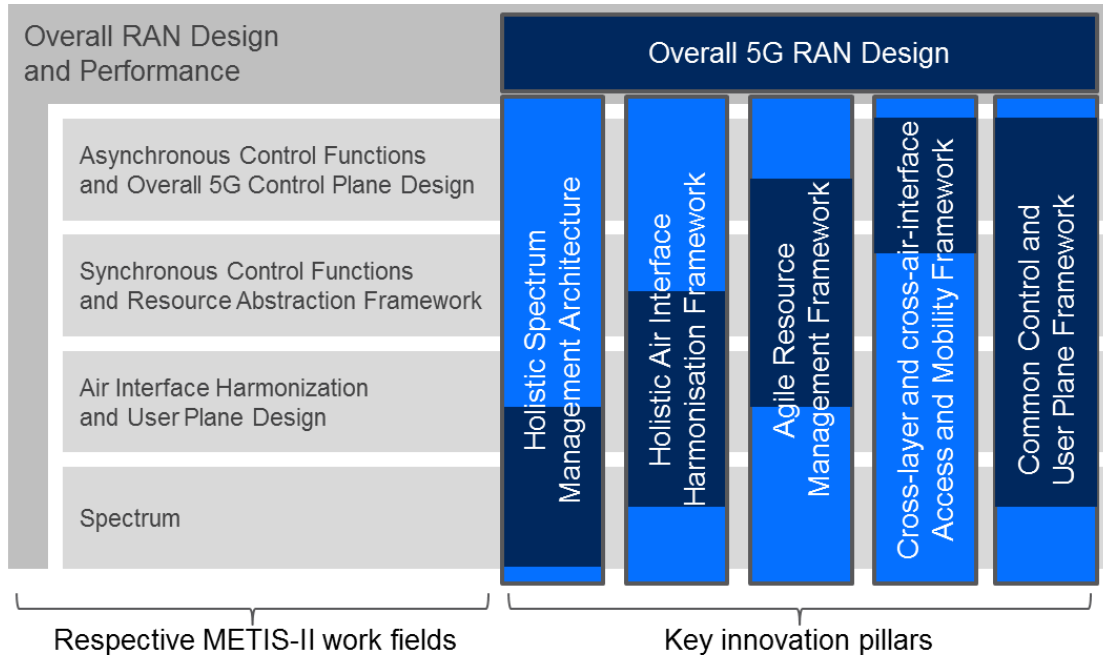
Overall RAN Design and Performance

Overall 5G RAN Design

Asynchronous Control Functions and Overall 5G Control Plane Design

Synchronous Control Functions and Resource Abstraction Framework

Air Interface Harmonization and User Plane Design

Spectrum

Holistic Spectrum Management Architecture

Holistic Air Interface Harmonisation Framework

Agile Resource Management Framework

Cross-layer and cross-air-interface Access and Mobility Framework

Common Control and User Plane Framework

Respective METIS-II work fields

Key innovation pillars